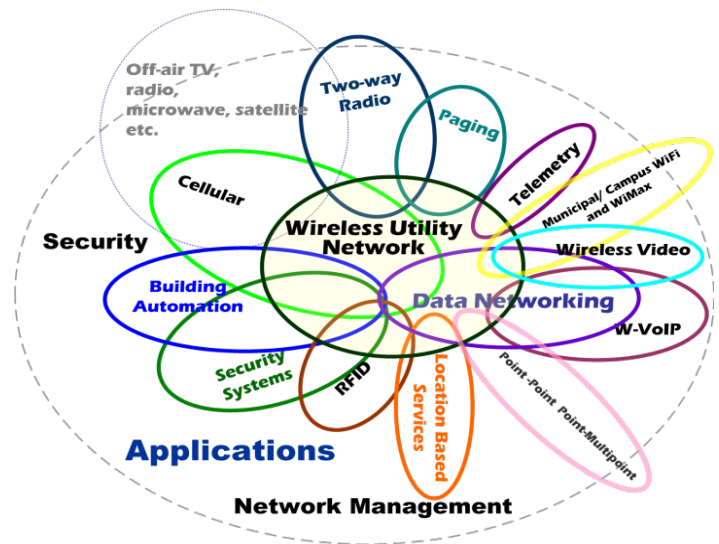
Off-air TV, radio, microwave, satellite etc.

Two-way Radio

Paging

Telemetry

Municipal/ Campus WiFi and WiMax

Cellular

Wireless Utility Network

Security

Wireless Video

Building Automation

Data Networking

W-VoIP

Security Systems

RFID

Location Based Services

Point -Point Point-Multipoint

Applications

Network Management